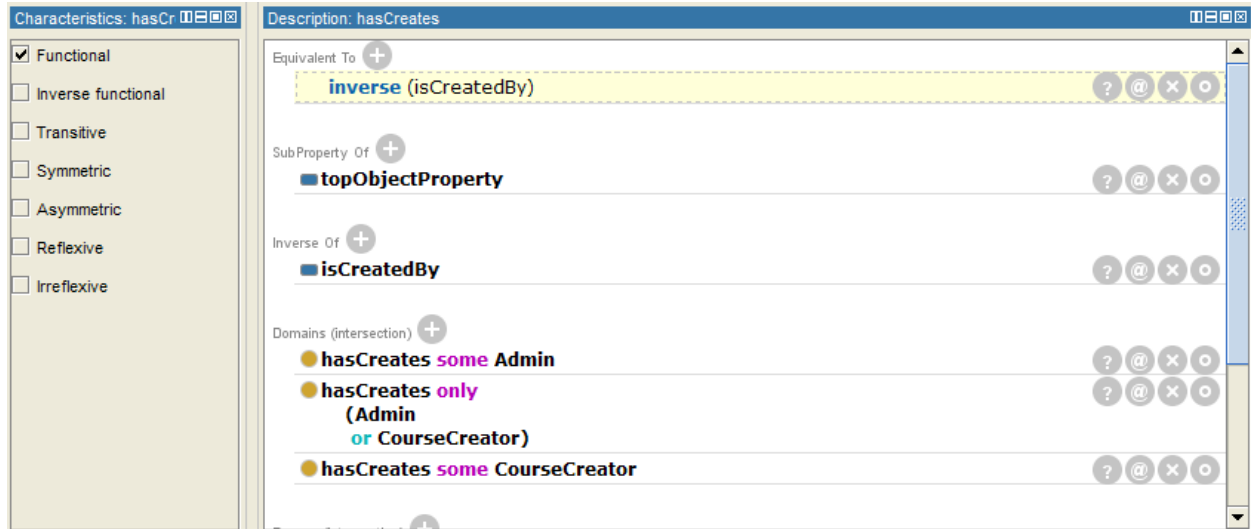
Characteristics: hasCr

Functional

Inverse functional

Transitive

Symmetric

Asymmetric

Reflexive

Irreflexive

Description: hasCreates

Equivalent To

inverse (isCreatedBy)

SubProperty Of

topObjectProperty

Inverse Of

isCreatedBy

Domains (intersection)

hasCreates some Admin

hasCreates only (Admin or CourseCreator)

hasCreates some CourseCreator

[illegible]